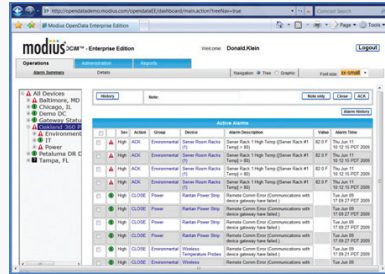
http://opendatademo.modius.com/opendataEE/dashboard/main.action?treeNav=true

Modius OpenData Enterprise Edition

Page ▾ Tools

modius DCIM™ - Enterprise Edition

Welcome: Donald.Klein

Logout

Operations

Administration

Reports

Alarm Summary

Details

Navigation: Tree Graphic

Font size: xx-small

All Devices
Baltimore, MD
Chicago, IL
Demo DC
Gateway Status
Oakland 350 F
Environment
IT
Power
Petaluma DR C
Tampa, FL

History

Note:

Note only

Close

ACK

Alarm History

Active Alarms

| | Sev | Action | Group | Device | Alarm Description | Value | Alarm Time |
|---|---|---|---|---|---|---|---|
| | High | ACK | Environmental | Server Room Racks (T) | Server Rack 1 High Temp (Server Rack #1 Temp > 80) | 82.9 F | Thu Jun 11 15:12:15 PDT 2009 |
| | High | ACK | Environmental | Server Room Racks (T) | Server Rack 1 High Temp (Server Rack #1 Temp > 80) | 82.9 F | Thu Jun 11 15:12:15 PDT 2009 |
| | High | ACK | Environmental | Server Room Racks (T) | Server Rack 1 High Temp (Server Rack #1 Temp > 80) | 82.9 F | Thu Jun 11 15:12:15 PDT 2009 |
| | High | ACK | Environmental | Server Room Racks (T) | Server Rack 1 High Temp (Server Rack #1 Temp > 80) | 82.9 F | Thu Jun 11 15:12:15 PDT 2009 |
| | High | CLOSE | Power | Raritan Power Strip | Remote Comm Error (Communications with device gateway have failed.) | | Tue Jun 16 17:09:27 PDT 2009 |
| | High | CLOSE | Power | Raritan Power Strip | Remote Comm Error (Communications with device gateway have failed.) | | Tue Jun 16 17:09:27 PDT 2009 |
| | High | CLOSE | Power | Raritan Power Strip | Remote Comm Error (Communications with device gateway have failed.) | | Tue Jun 16 17:09:27 PDT 2009 |
| | High | CLOSE | Power | Raritan Power Strip | Remote Comm Error (Communications with device gateway have failed.) | | Tue Jun 16 17:09:27 PDT 2009 |
| | High | CLOSE | Environmental | Wireless Temperature Probes | Remote Comm Error (Communications with device gateway have failed.) | | Tue Jun 16 17:09:27 PDT 2009 |
| | High | CLOSE | Environmental | Wireless | Remote Comm Error | | Tue Jun 09 |